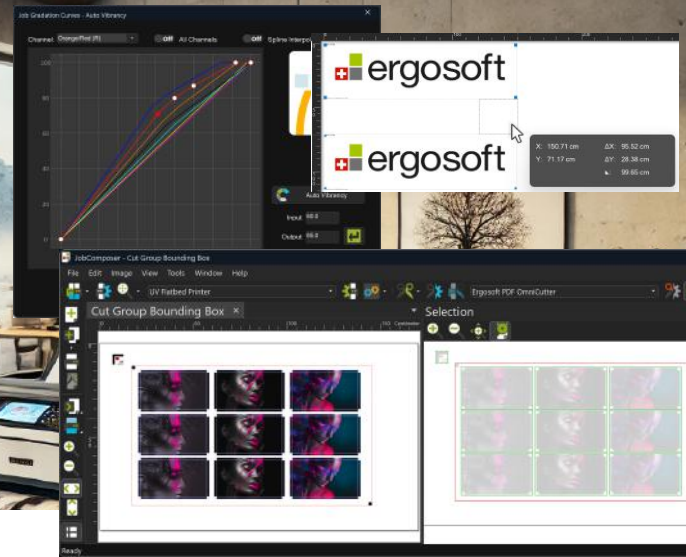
Job Gradation Curves - Auto Vibrancy

Channel Orange/Red (R) Off All Channels Off Spline Interpo

100
80
60
40
20
0

Auto Vibrancy

Input 60.0

Output 60.0

ergosoft

ergosoft

X: 150.71 cm ΔX: 95.52 cm
Y: 71.17 cm ΔY: 28.38 cm
99.65 cm

JobComposer - Cut Group Bounding Box

File Edit Image View Tools Window Help

UV Flatbed Printer

Ergosoft PDF OmniCutter

Cut Group Bounding Box ×

Selection

Ready